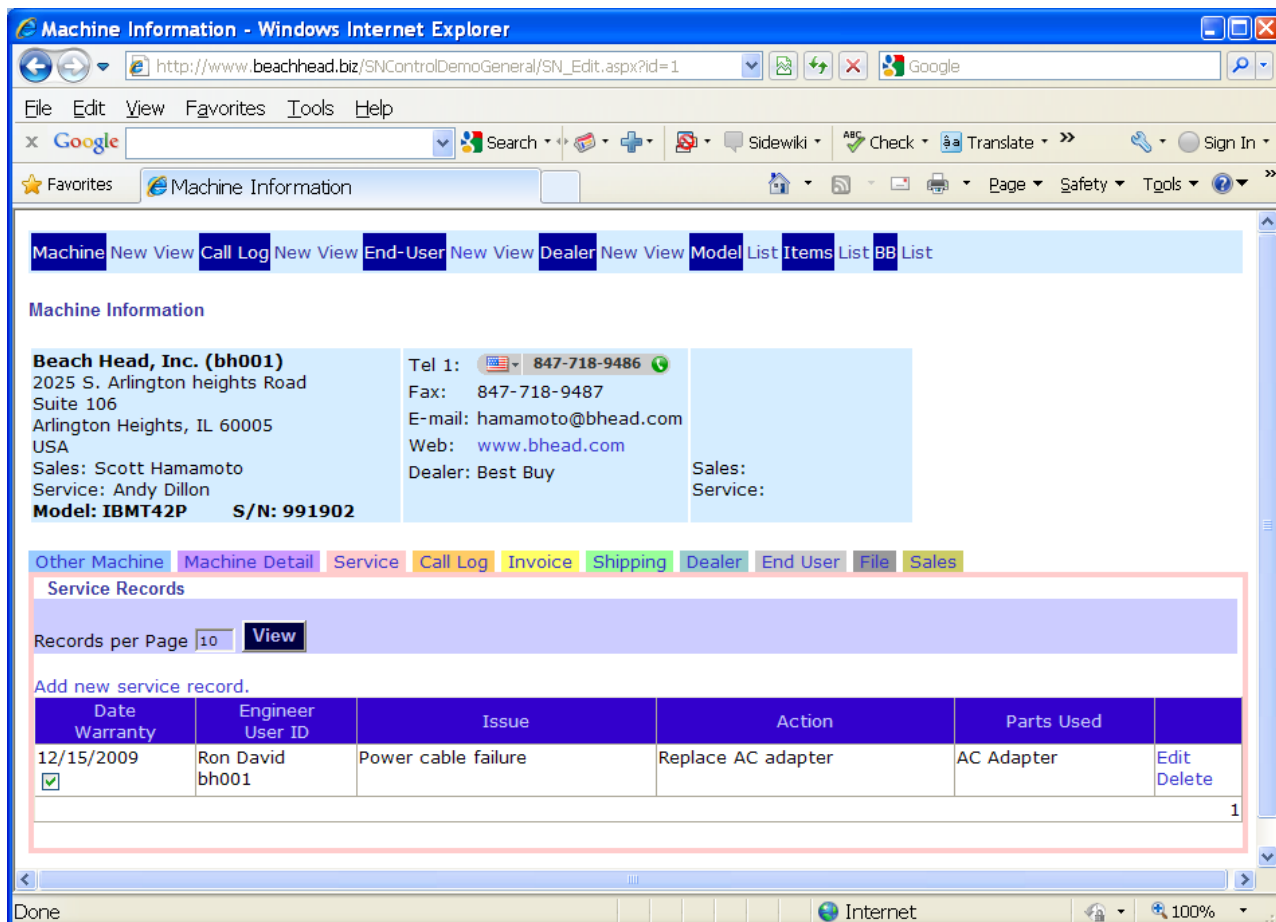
Machine Information - Windows Internet Explorer

http://www.beachhead.biz/SNControlDemoGeneral/SN_Edit.aspx?id=1

Google

File Edit View Favorites Tools Help

Google Search Sidewiki Check Translate » Sign In

Favorites Machine Information

Page Safety Tools

Machine New View Call Log New View End-User New View Dealer New View Model List Items List BB List

Machine Information

Beach Head, Inc. (bh001)
2025 S. Arlington heights Road
Suite 106
Arlington Heights, IL 60005
USA
Sales: Scott Hamamoto
Service: Andy Dillon
Model: IBMT42P S/N: 991902

Tel 1: 847-718-9486
Fax: 847-718-9487
E-mail: hamamoto@bhead.com
Web: www.bhead.com
Dealer: Best Buy

Sales:
Service:

Other Machine Machine Detail Service Call Log Invoice Shipping Dealer End User File Sales

Service Records

Records per Page 10 View

Add new service record.

| Date Warranty | Engineer User ID | Issue | Action | Parts Used | |
|---|---|---|---|---|---|
| 12/15/2009 | Ron David bh001 | Power cable failure | Replace AC adapter | AC Adapter | Edit Delete |

1

Done Internet 100%